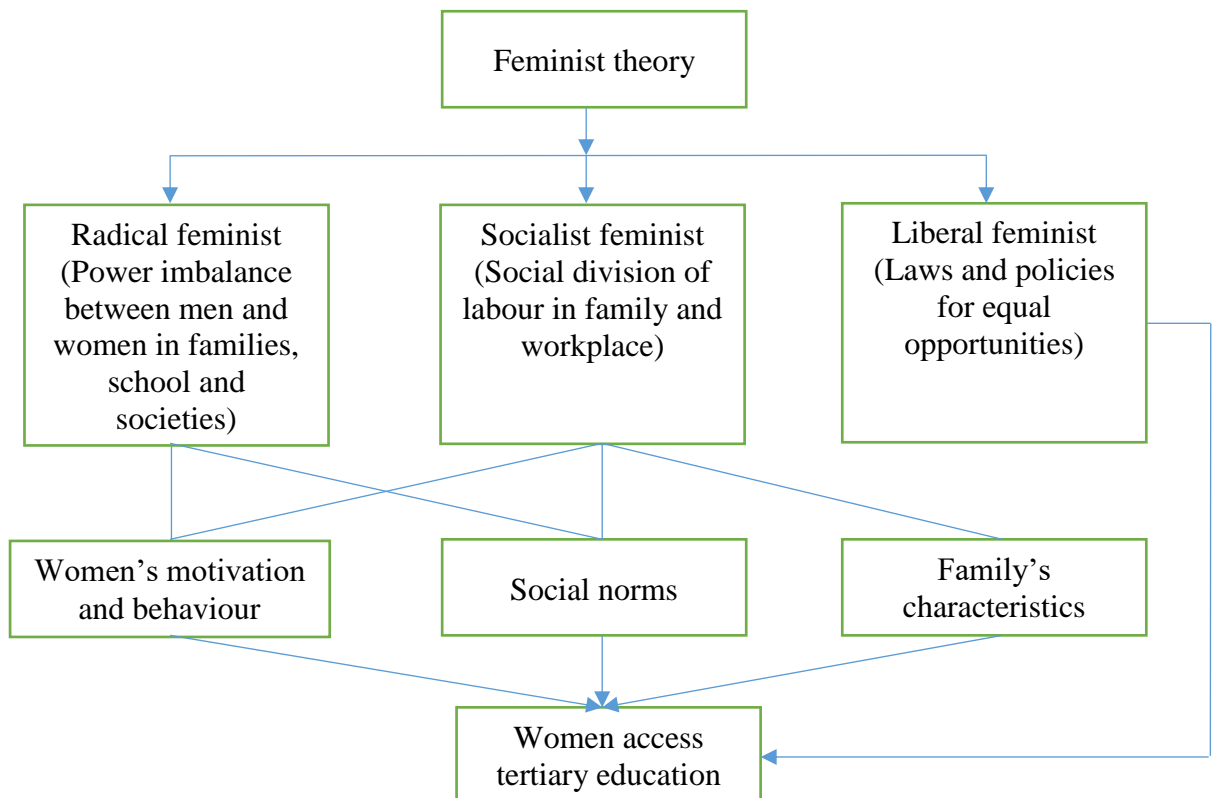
Feminist theory

Radical feminist (Power imbalance between men and women in families, school and societies)

Socialist feminist (Social division of labour in family and workplace)

Liberal feminist (Laws and policies for equal opportunities)

Women’s motivation and behaviour

Social norms

Family’s characteristics

Women access tertiary education